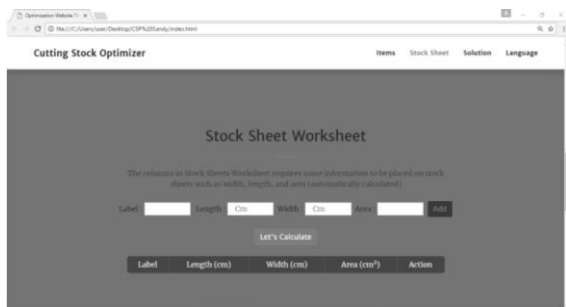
Optimization Website T ×

file:///C:/Users/user/Desktop/CSP%20Sandy/index.html

Cutting Stock Optimizer

Items Stock Sheet Solution Language

Stock Sheet Worksheet

The columns in Stock Sheets Worksheet requires some information to be placed on stock sheets such as width, length, and area (automatically calculated)

Label Length Cm Width Cm Area Add

Let's Calculate

| Label | Length (cm) | Width (cm) | Area (cm$^2$) | Action |
|---|---|---|---|---|